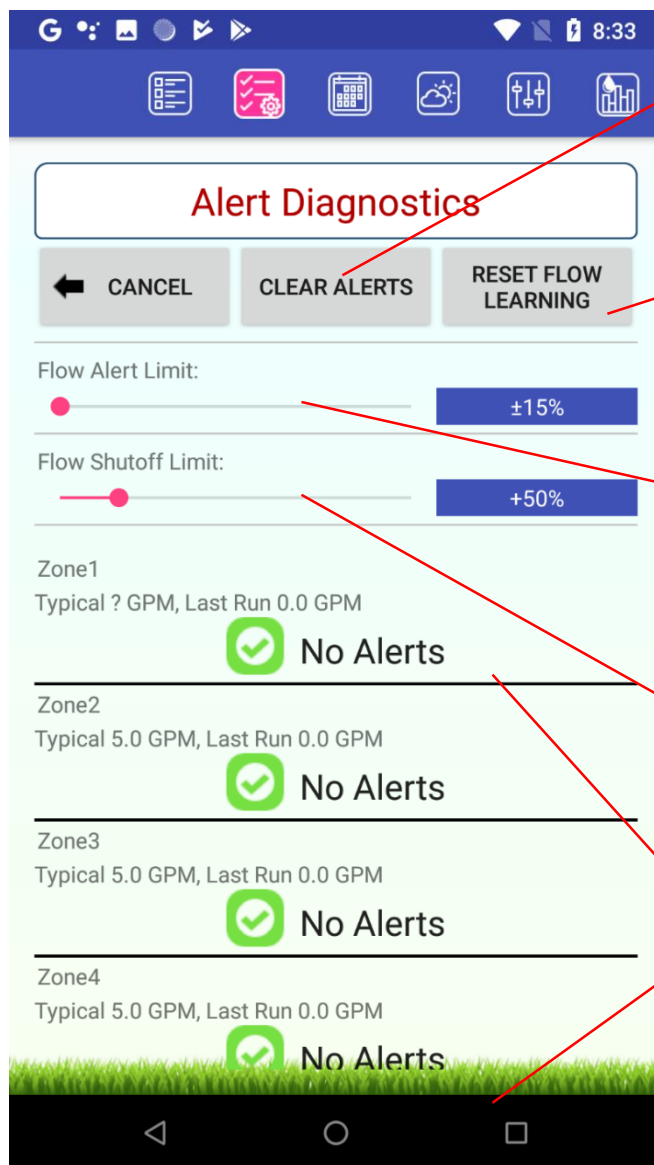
8:33

Alert Diagnostics

CANCEL

CLEAR ALERTS

RESET FLOW LEARNING

Flow Alert Limit:

±15%

Flow Shutoff Limit:

+50%

Zone1

Typical ? GPM, Last Run 0.0 GPM

No Alerts

Zone2

Typical 5.0 GPM, Last Run 0.0 GPM

No Alerts

Zone3

Typical 5.0 GPM, Last Run 0.0 GPM

No Alerts

Zone4

Typical 5.0 GPM, Last Run 0.0 GPM

No Alerts